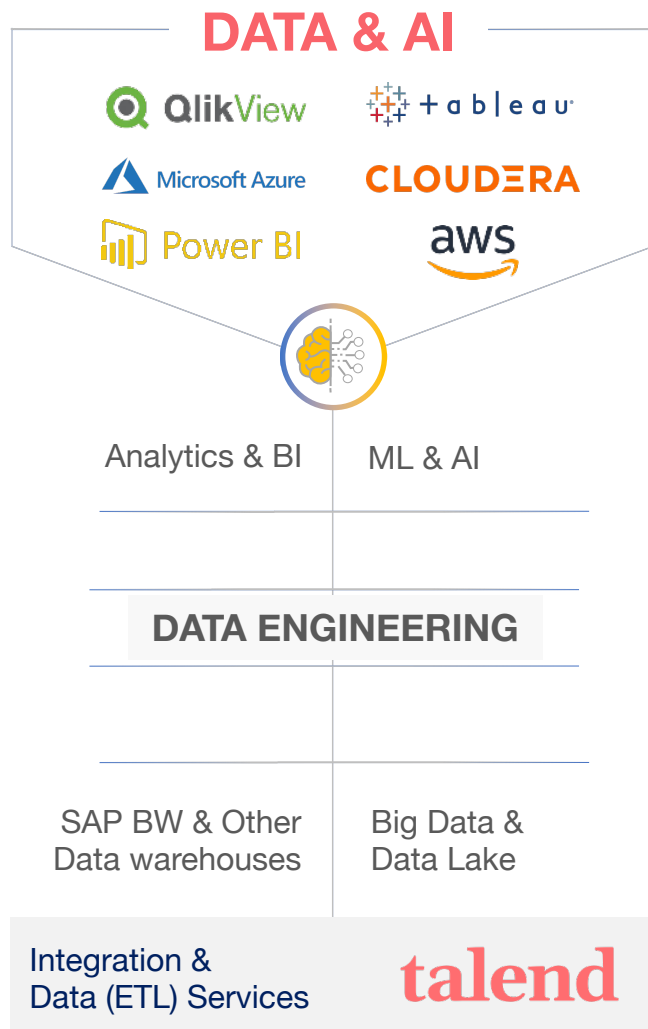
DATA & AI

QlikView

+ a b l e a u

Microsoft Azure

CLOUDERA

Power BI

aws

Analytics & BI

ML & AI

DATA ENGINEERING

SAP BW & Other Data warehouses

Big Data & Data Lake

Integration & Data (ETL) Services

talend